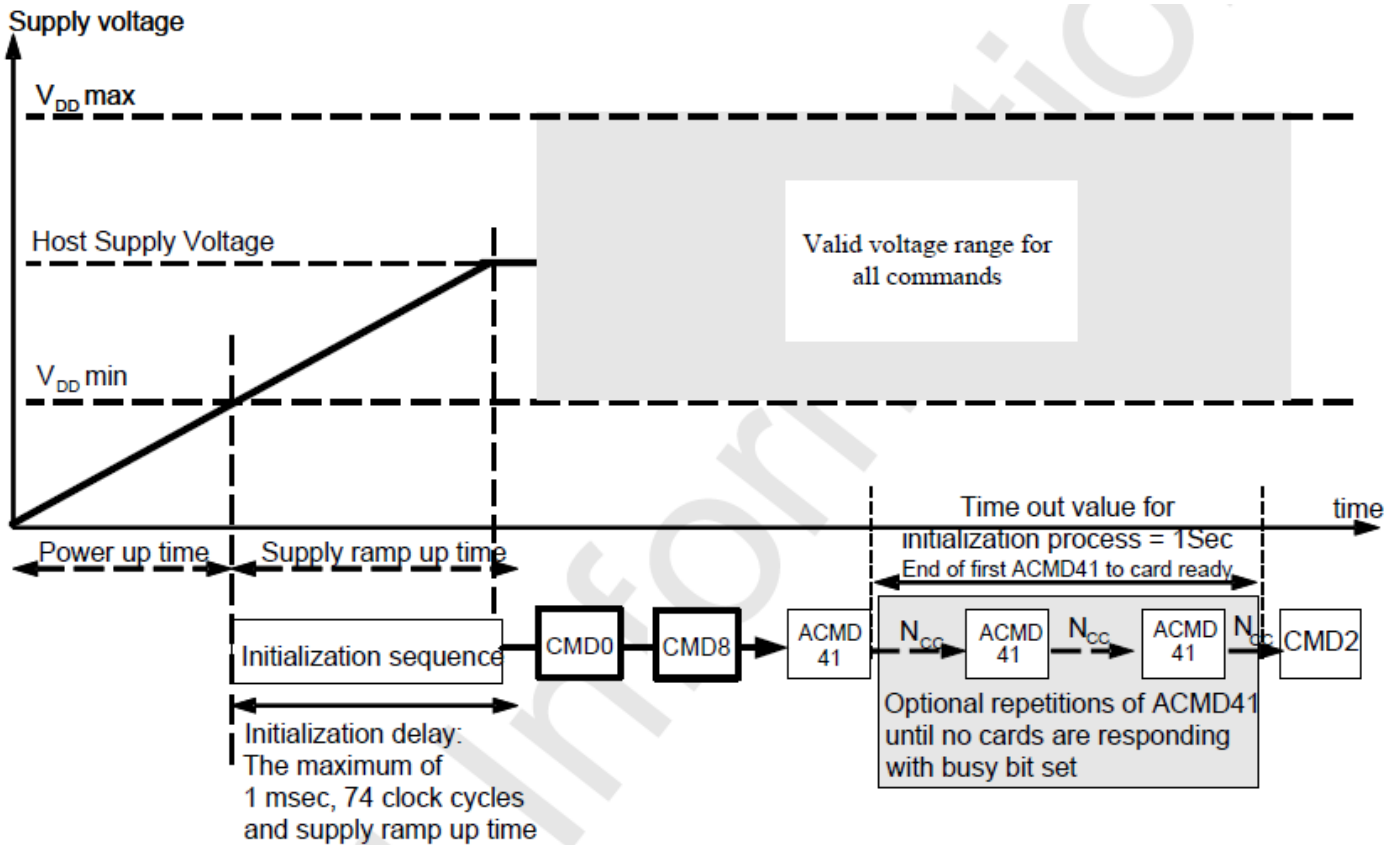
Supply voltage

$V_{DD}$ max

Host Supply Voltage

Valid voltage range for all commands

$V_{DD}$ min

Time out value for initialization process = 1Sec

time

End of first ACMD41 to card ready

Power up time

Supply ramp up time

Initialization sequence

CMD0

CMD8

ACMD 41

$N_{CC}$

ACMD 41

$N_{CC}$

ACMD 41

$N_{CC}$

CMD2

Initialization delay: The maximum of 1 msec, 74 clock cycles and supply ramp up time

Optional repetitions of ACMD41 until no cards are responding with busy bit set